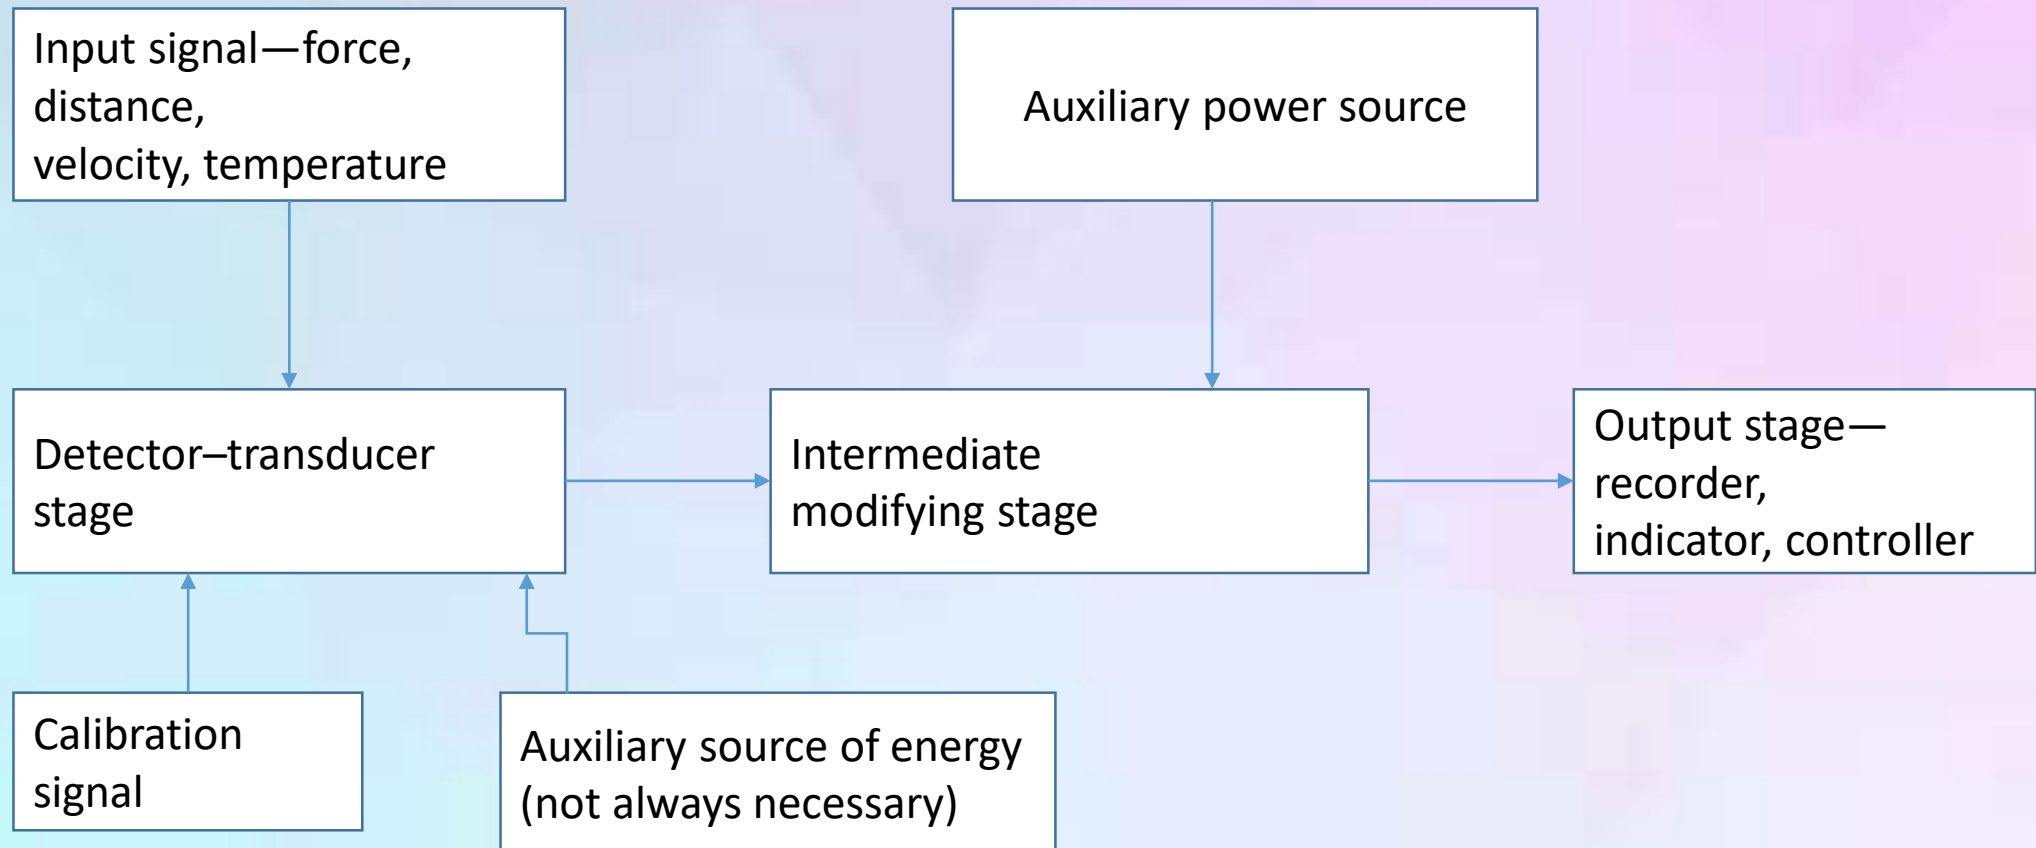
Input signal—force, distance, velocity, temperature

Auxiliary power source

Detector–transducer stage

Intermediate modifying stage

Output stage—recorder, indicator, controller

Calibration signal

Auxiliary source of energy (not always necessary)